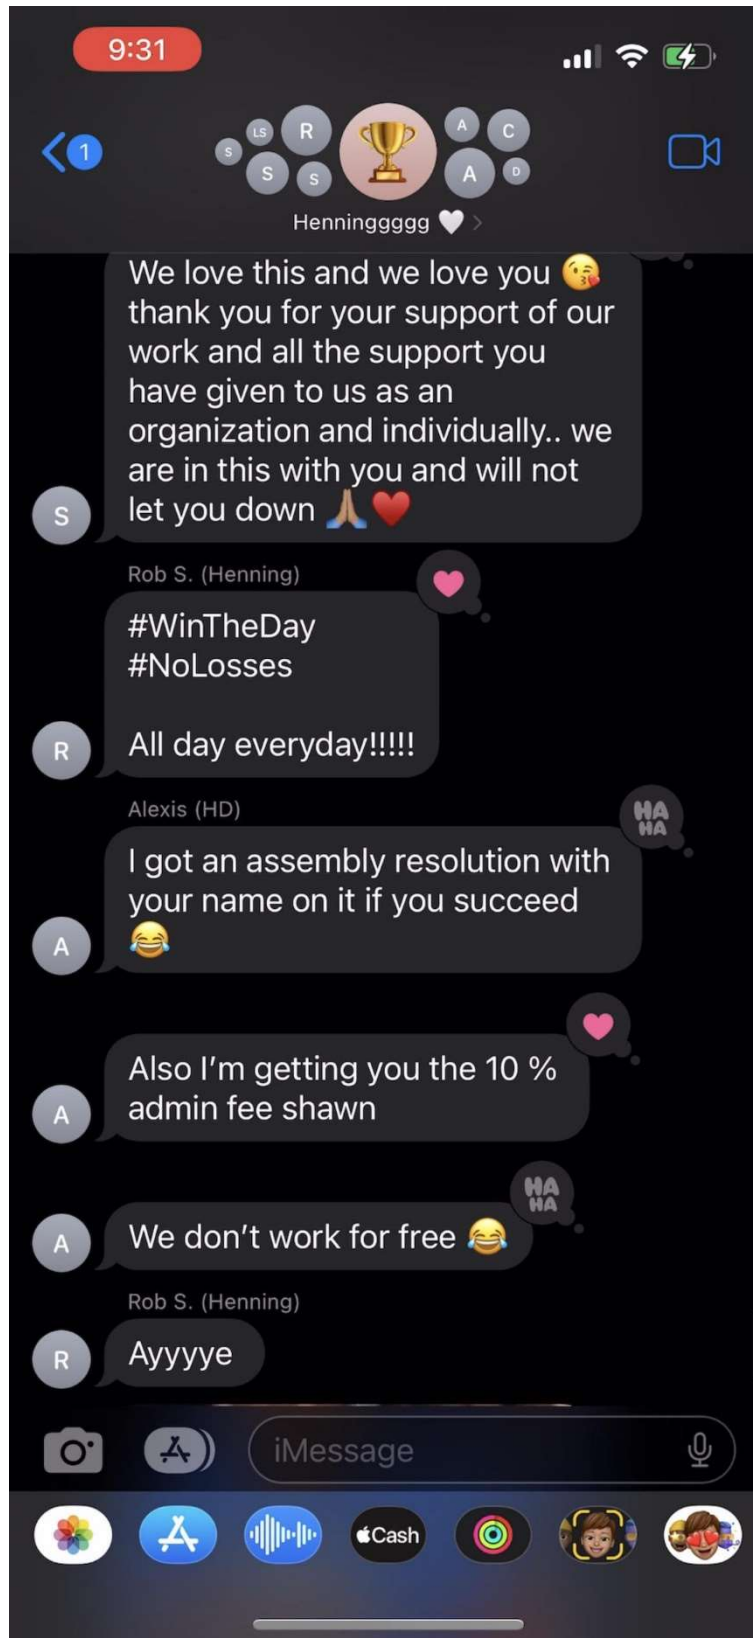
9:31

1

S LS R S S A C A D

Henningggg 🤍 >

We love this and we love you 😘 thank you for your support of our work and all the support you have given to us as an organization and individually.. we are in this with you and will not let you down 🙏🏽❤️

S

Rob S. (Henning)

#WinTheDay
#NoLosses

All day everyday!!!!!

R

Alexis (HD)

HA HA

I got an assembly resolution with your name on it if you succeed 😂

A

Also I'm getting you the 10 % admin fee shawn

A

HA HA

We don't work for free 😂

A

Rob S. (Henning)

Ayyyye

R

iMessage

Cash